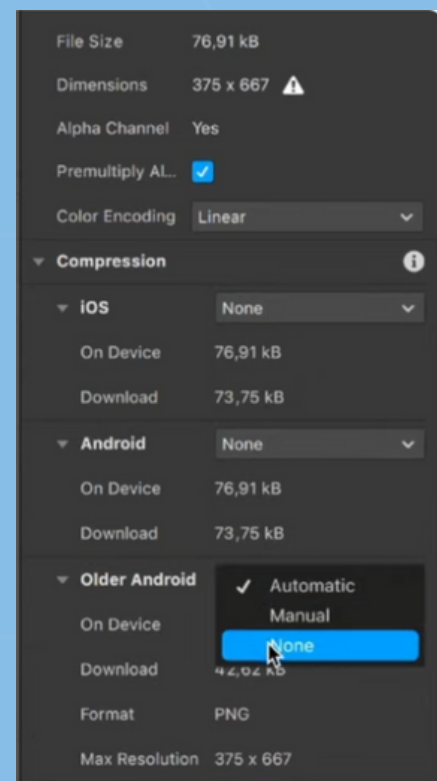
File Size 76,91 kB

Dimensions 375 x 667

Alpha Channel Yes

Premultiply Al...

Color Encoding Linear

Compression

iOS None

On Device 76,91 kB

Download 73,75 kB

Android None

On Device 76,91 kB

Download 73,75 kB

Older Android

✓ Automatic

Manual

None

On Device

Download 42,62 kB

Format PNG

Max Resolution 375 x 667